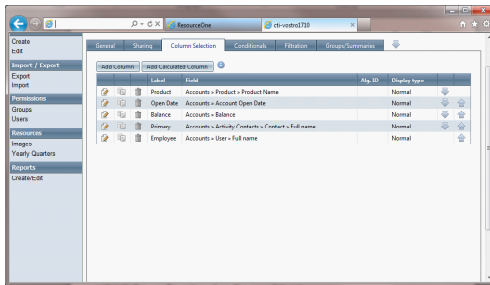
ResourceOne

cti-vostro1710

Create
Edit

Import / Export
Export
Import

Permissions
Groups
Users

Resources
Images
Yearly Quarters

Reports
Create/Edit

General | Sharing | Column Selection | Conditionals | Filtration | Groups/Summaries

Add Column | Add Calculated Column

| Label | Field | Alg. ID | Display type |
|---|---|---|---|
| Product | Accounts » Product » Product Name | | Normal |
| Open Date | Accounts » Account Open Date | | Normal |
| Balance | Accounts » Balance | | Normal |
| Primary | Accounts » Activity Contacts » Contact » Full name | | Normal |
| Employee | Accounts » User » Full name | | Normal |